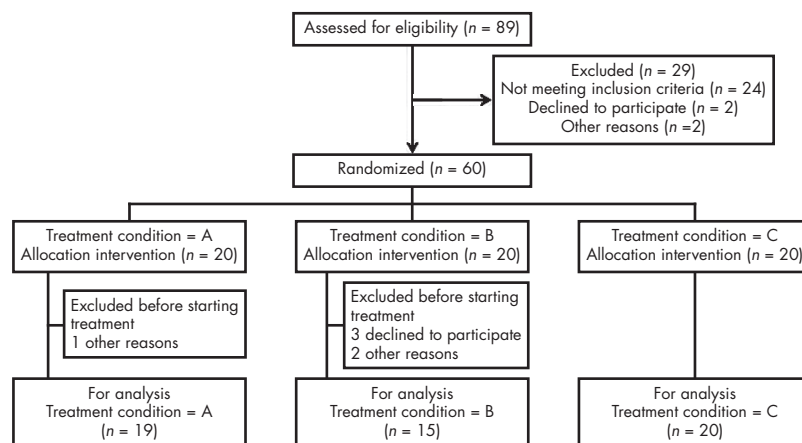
Assessed for eligibility ($n$ = 89)

Excluded ($n$ = 29)
Not meeting inclusion criteria ($n$ = 24)
Declined to participate ($n$ = 2)
Other reasons ($n$ =2)

Randomized ($n$ = 60)

Treatment condition = A
Allocation intervention ($n$ = 20)

Treatment condition = B
Allocation intervention ($n$ = 20)

Treatment condition = C
Allocation intervention ($n$ = 20)

Excluded before starting treatment
1 other reasons

Excluded before starting treatment
3 declined to participate
2 other reasons

For analysis
Treatment condition = A
($n$ = 19)

For analysis
Treatment condition = B
($n$ = 15)

For analysis
Treatment condition = C
($n$ = 20)